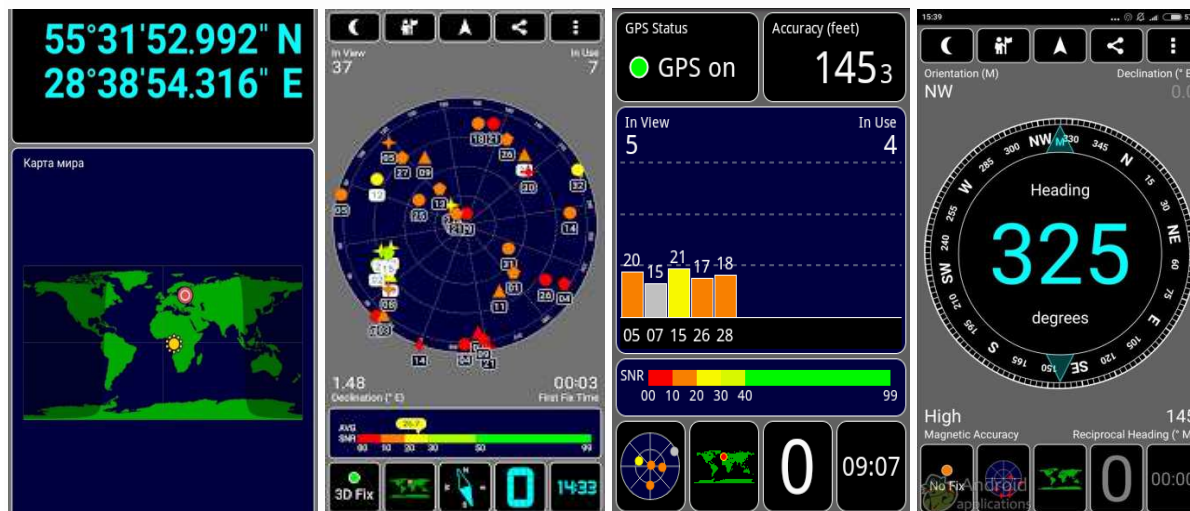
55°31'52.992" N
28°38'54.316" E

Карта мира

In View
37
In Use
7

1.48
Declination (° E)
00:03
First Fix Time

AVG
SNR
26.7
10 20 30 50

3D Fix
14:33

GPS Status
GPS on
Accuracy (feet)
145 3

In View
5
In Use
4

20 15 21 17 18
05 07 15 26 28

SNR
00 10 20 30 40 99

0
09:07

15:39

Orientation (M)
NW
Declination (
0.0

Heading
325
degrees

NW N NE E SE S SW W
330 345 15 30 60 75 105 120 150 165 195 210 240 255 285 300

High
Magnetic Accuracy
145
Reciprocal Heading (

No Fix
0
00:00
Android applications